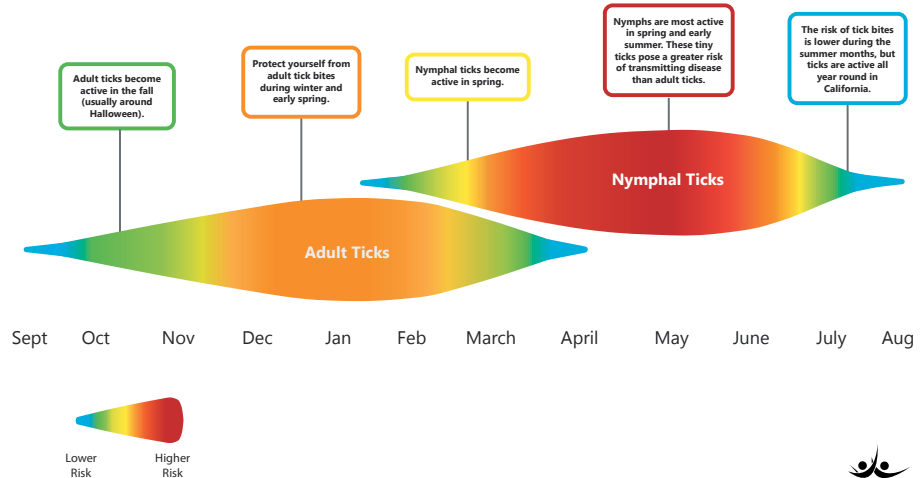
Adult ticks become active in the fall (usually around Halloween).

Protect yourself from adult tick bites during winter and early spring.

Nymphal ticks become active in spring.

Nymphs are most active in spring and early summer. These tiny ticks pose a greater risk of transmitting disease than adult ticks.

The risk of tick bites is lower during the summer months, but ticks are active all year round in California.

Nymphal Ticks

Adult Ticks

Sept Oct Nov Dec Jan Feb March April May June July Aug

Lower Risk

Higher Risk